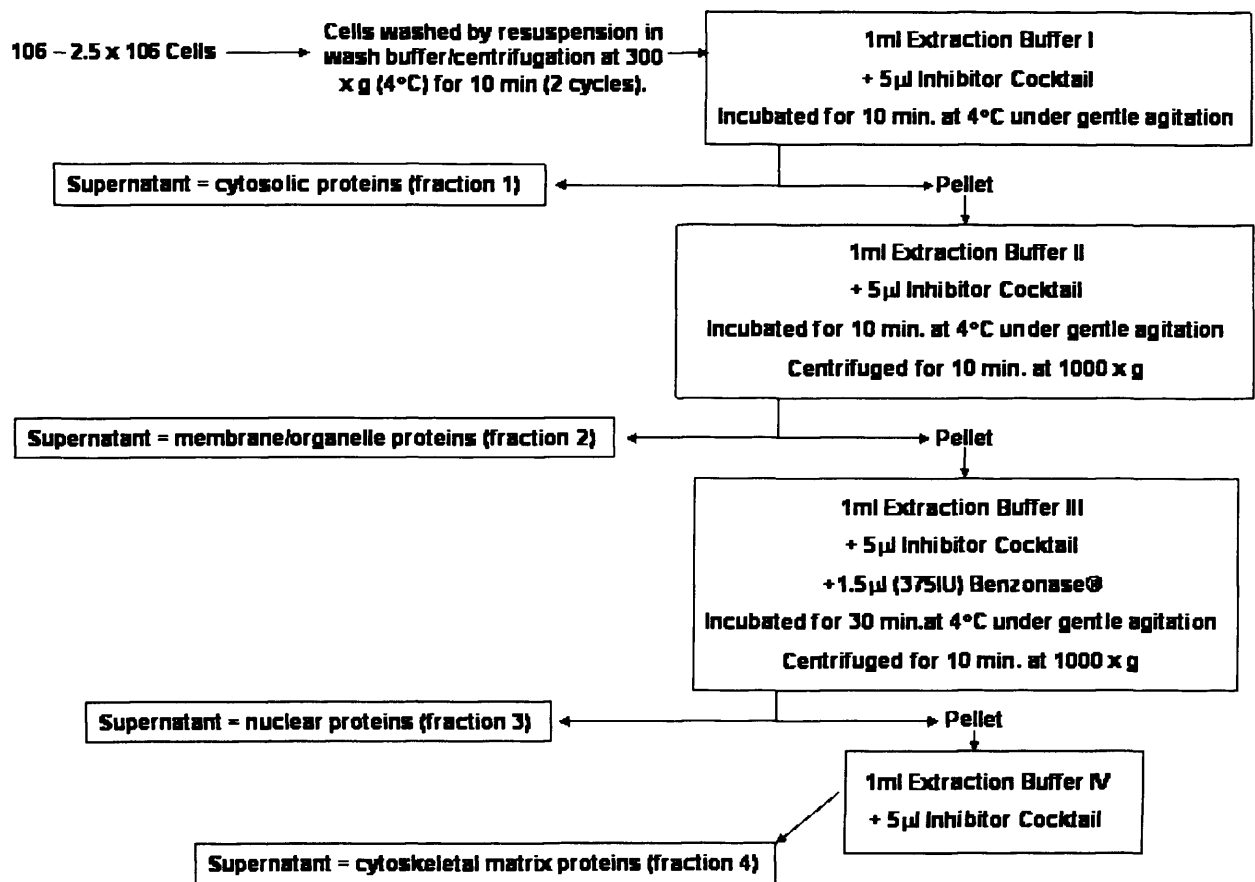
106 – 2.5 x 106 Cells

Cells washed by resuspension in wash buffer/centrifugation at 300 x g (4°C) for 10 min (2 cycles).

1ml Extraction Buffer I
+ 5µl Inhibitor Cocktail
Incubated for 10 min. at 4°C under gentle agitation

Supernatant = cytosolic proteins (fraction 1)

Pellet

1ml Extraction Buffer II
+ 5µl Inhibitor Cocktail
Incubated for 10 min. at 4°C under gentle agitation
Centrifuged for 10 min. at 1000 x g

Supernatant = membrane/organelle proteins (fraction 2)

Pellet

1ml Extraction Buffer III
+ 5µl Inhibitor Cocktail
+1.5µl (375IU) Benzonase®
Incubated for 30 min.at 4°C under gentle agitation
Centrifuged for 10 min. at 1000 x g

Supernatant = nuclear proteins (fraction 3)

Pellet

1ml Extraction Buffer IV
+ 5µl Inhibitor Cocktail

Supernatant = cytoskeletal matrix proteins (fraction 4)